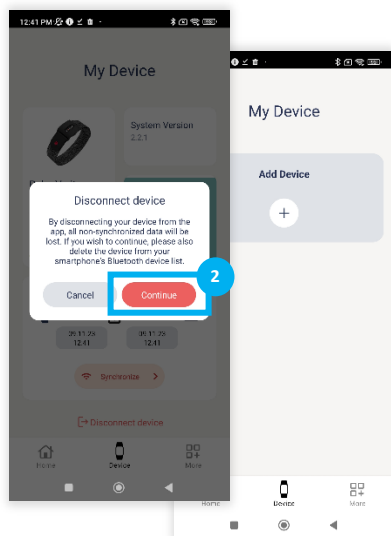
12:41 PM

My Device

System Version
2.2.1

Disconnect device

By disconnecting your device from the app, all non-synchronized data will be lost. If you wish to continue, please also delete the device from your smartphone's Bluetooth device list.

Cancel

Continue

2

06.11.23
12:41

06.11.23
12:41

Synchronize

Disconnect device

Home

Device

More

My Device

Add Device

+

Home

Device

More